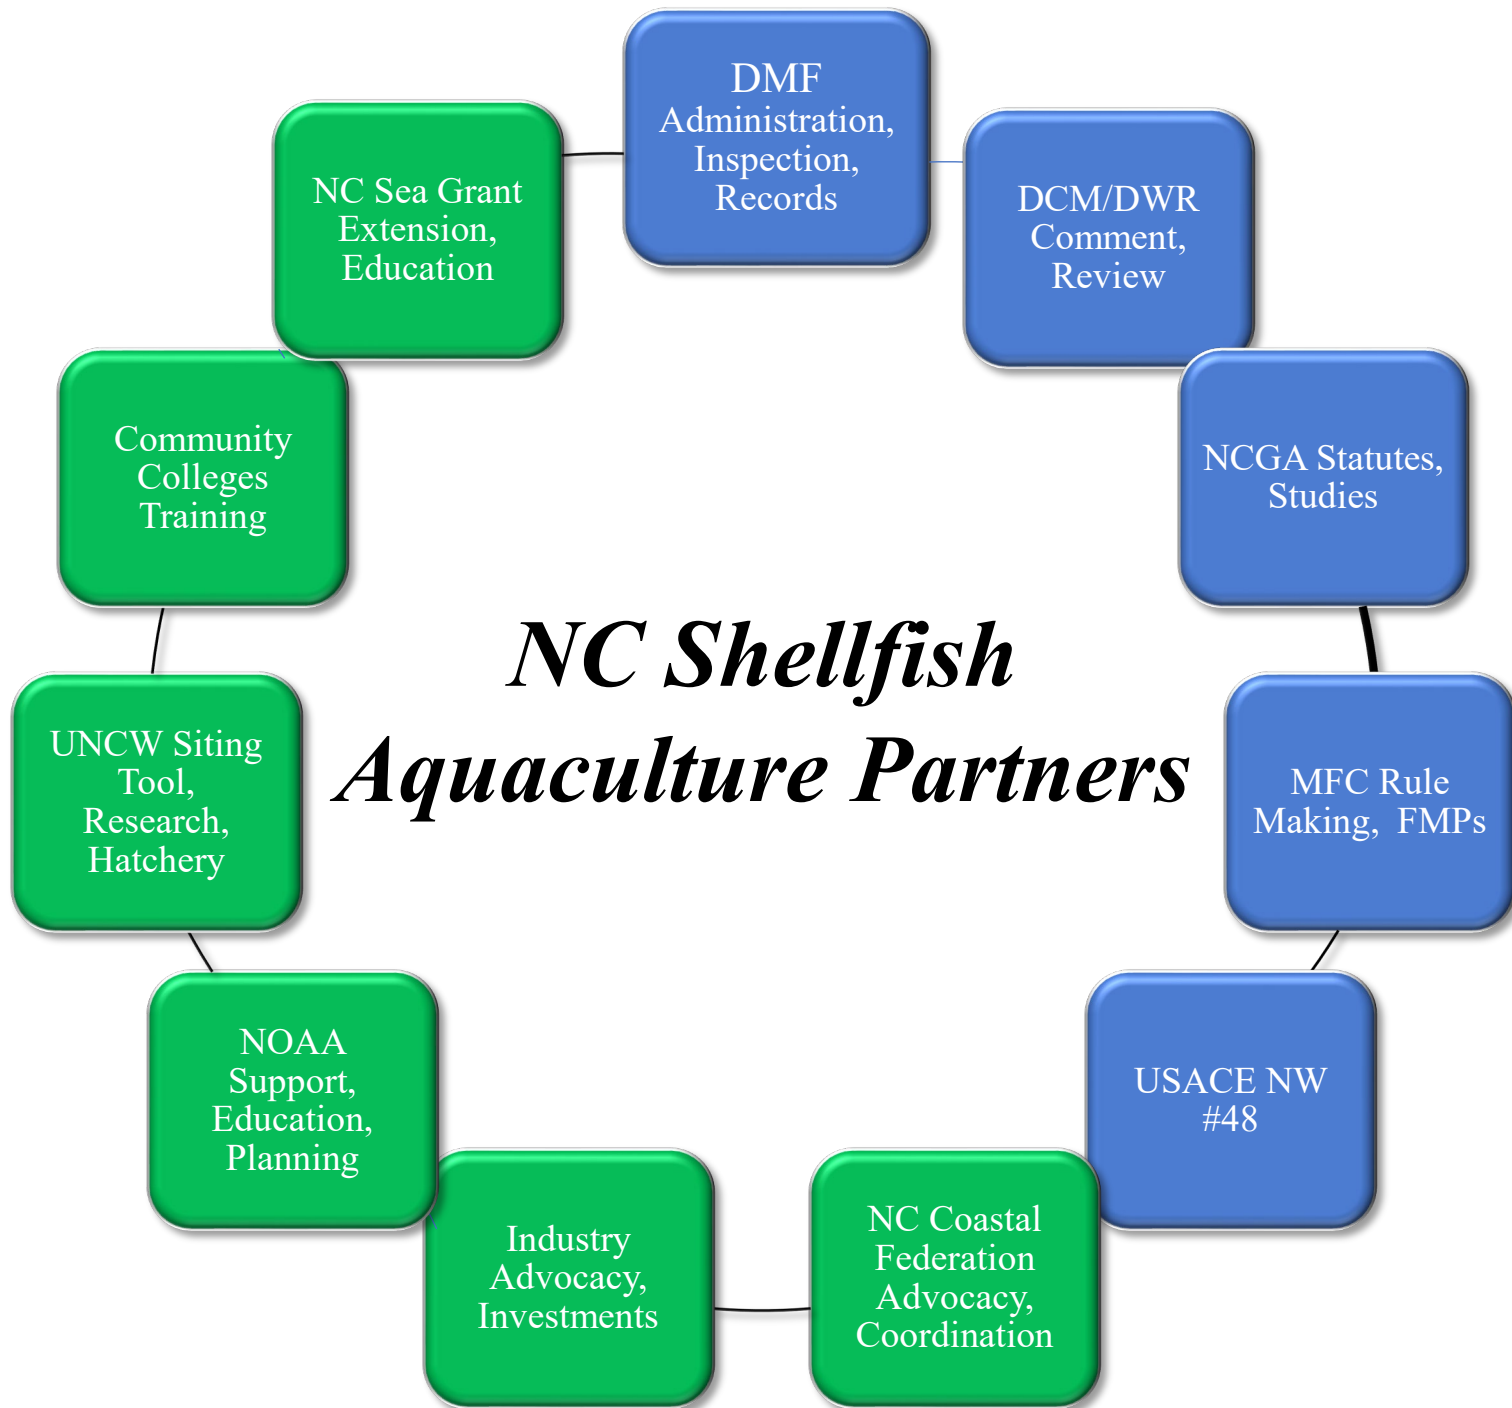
NC Shellfish Aquaculture Partners

DMF Administration, Inspection, Records

DCM/DWR Comment, Review

NCGA Statutes, Studies

MFC Rule Making, FMPs

USACE NW #48

NC Coastal Federation Advocacy, Coordination

Industry Advocacy, Investments

NOAA Support, Education, Planning

UNCW Siting Tool, Research, Hatchery

Community Colleges Training

NC Sea Grant Extension, Education